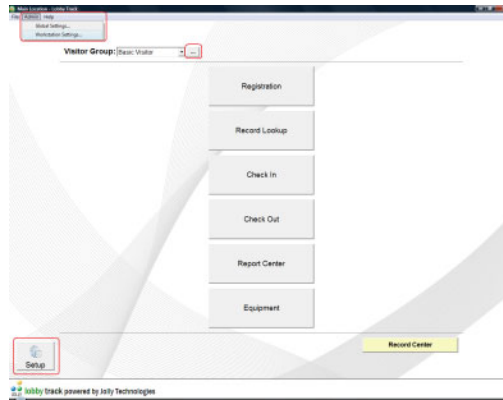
Main Location - Lobby Track

File Admin Help

Global Settings...

Workstation Settings...

Visitor Group: Basic Visitor ...

Registration

Record Lookup

Check In

Check Out

Report Center

Equipment

Record Center

Setup

lobby track powered by Jolly Technologies